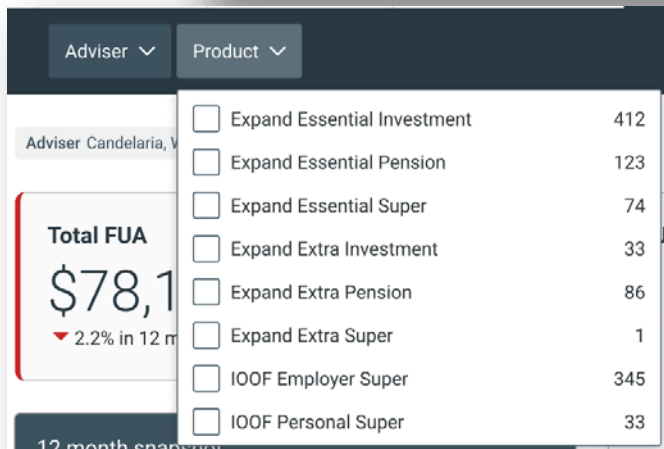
Adviser
Product

Adviser Candelaria, V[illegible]

Total FUA
$78,1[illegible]
2.2% in 12 m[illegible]

12 month snaps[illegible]

| | |
|---|---|
| Expand Essential Investment | 412 |
| Expand Essential Pension | 123 |
| Expand Essential Super | 74 |
| Expand Extra Investment | 33 |
| Expand Extra Pension | 86 |
| Expand Extra Super | 1 |
| IOOF Employer Super | 345 |
| IOOF Personal Super | 33 |